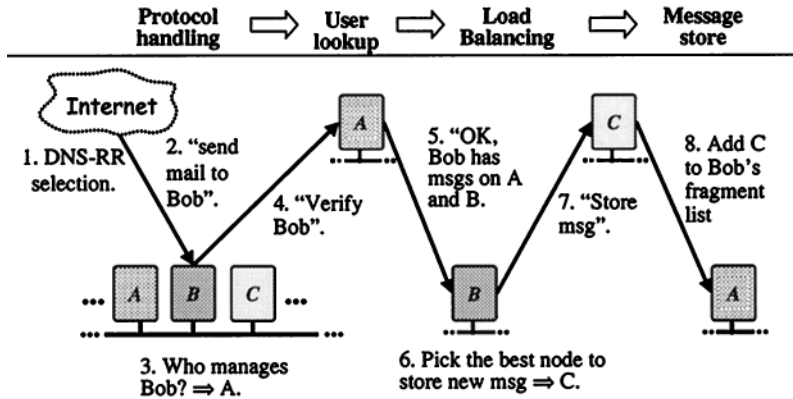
Protocol handling

User lookup

Load Balancing

Message store

Internet

1. DNS-RR selection.

2. "send mail to Bob".

4. "Verify Bob".

A

5. "OK, Bob has msgs on A and B.

7. "Store msg".

C

8. Add C to Bob's fragment list

A

B

C

B

A

3. Who manages Bob? $\Rightarrow$ A.

6. Pick the best node to store new msg $\Rightarrow$ C.